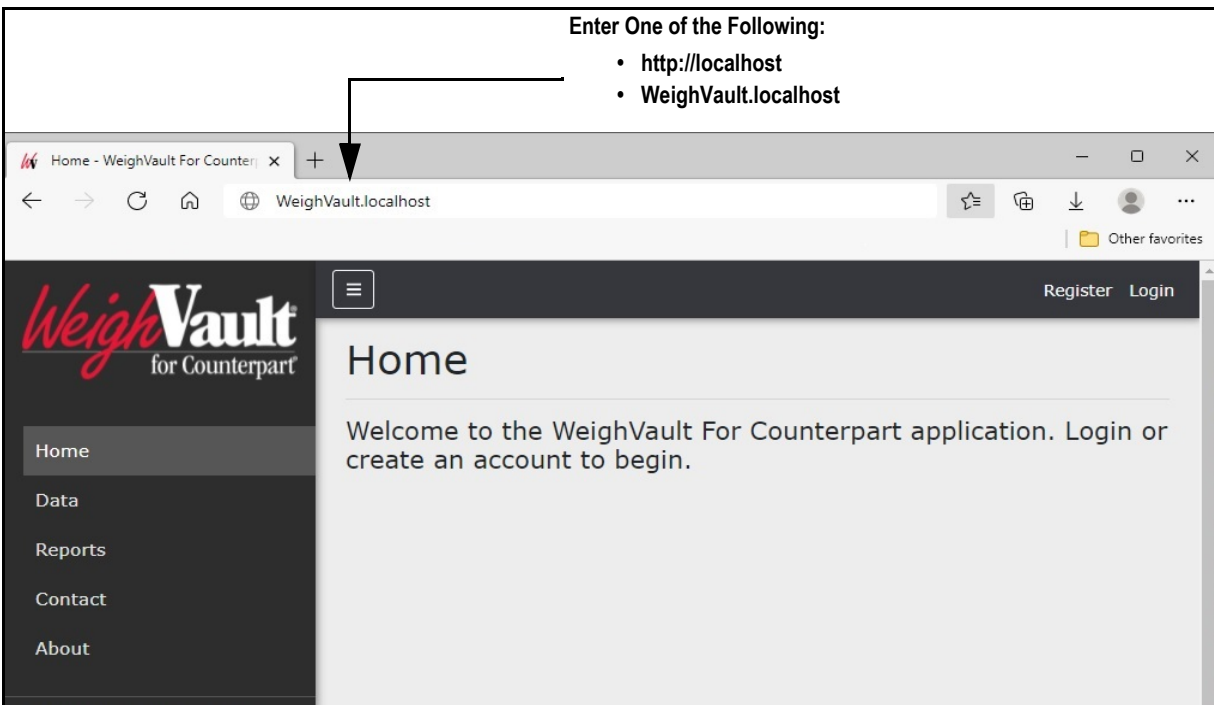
Enter One of the Following:

- http://localhost
- WeighVault.localhost

Home - WeighVault For Counterp

WeighVault.localhost

Other favorites

WeighVault for Counterpart

Register Login

Home

Welcome to the WeighVault For Counterpart application. Login or create an account to begin.

Home

Data

Reports

Contact

About